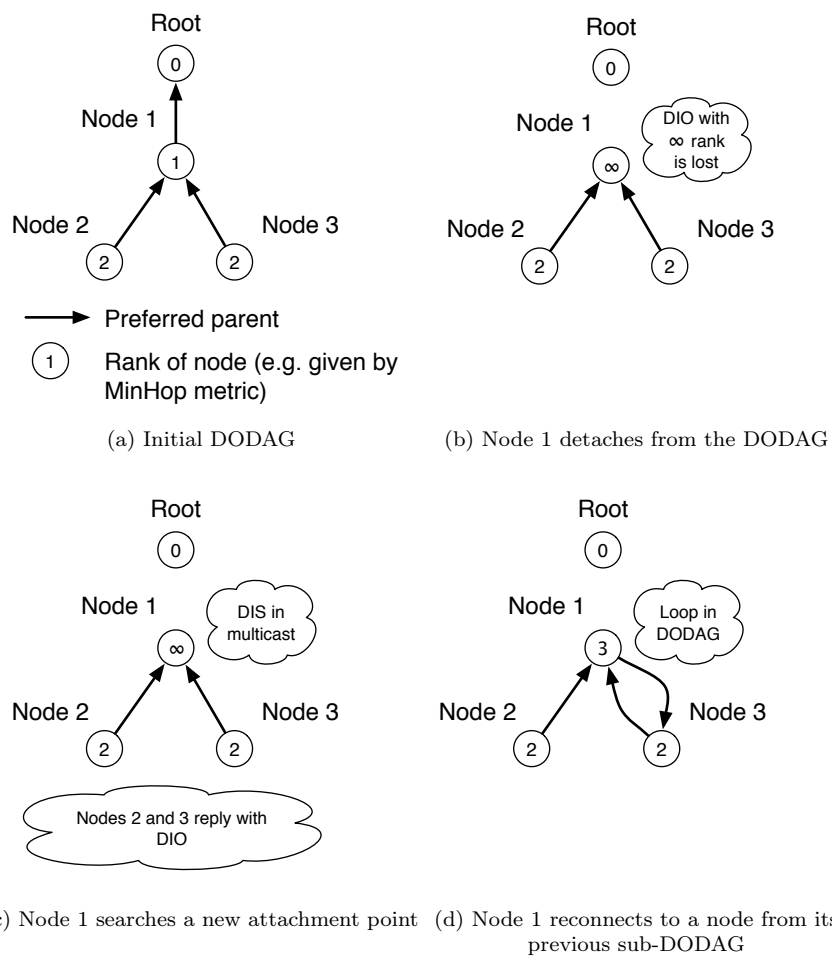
Root
0
Node 1
1
Node 2
2
Node 3
2

Preferred parent
1 Rank of node (e.g. given by MinHop metric)

(a) Initial DODAG

Root
0
Node 1
$\infty$
DIO with $\infty$ rank is lost
Node 2
2
Node 3
2

(b) Node 1 detaches from the DODAG

Root
0
Node 1
$\infty$
DIS in multicast
Node 2
2
Node 3
2
Nodes 2 and 3 reply with DIO

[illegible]c) Node 1 searches a new attachment point

Root
0
Node 1
3
Loop in DODAG
Node 2
2
Node 3
2

(d) Node 1 reconnects to a node from it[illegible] previous sub-DODAG